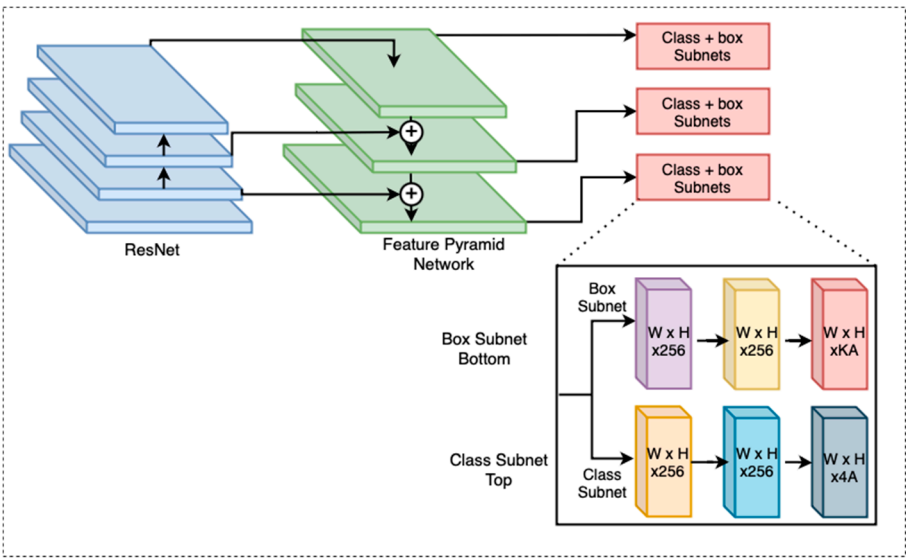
Class + box Subnets

Class + box Subnets

Class + box Subnets

ResNet

Feature Pyramid Network

Box Subnet Bottom

Class Subnet Top

Box Subnet

W x H x256

W x H x256

W x H xKA

Class Subnet

W x H x256

W x H x256

W x H x4A